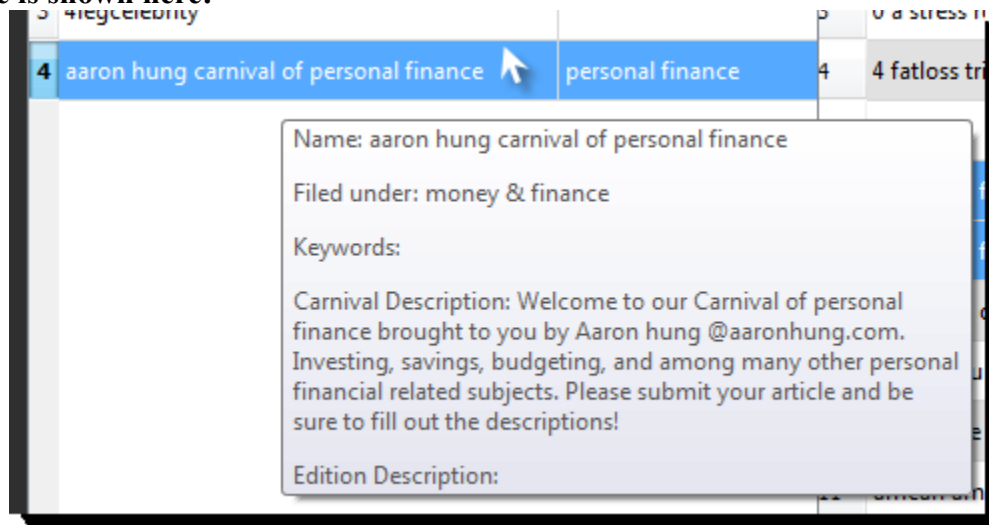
e is shown here:

| 3 | 4legcelebrity | | 3 | 0 a stress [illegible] |
|---|---|---|---|---|
| 4 | aaron hung carnival of personal finance | personal finance | 4 | 4 fatloss tri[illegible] |

Name: aaron hung carnival of personal finance

Filed under: money & finance

Keywords:

Carnival Description: Welcome to our Carnival of personal finance brought to you by Aaron hung @aaronhung.com. Investing, savings, budgeting, and among many other personal financial related subjects. Please submit your article and be sure to fill out the descriptions!

Edition Description:

11 african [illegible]